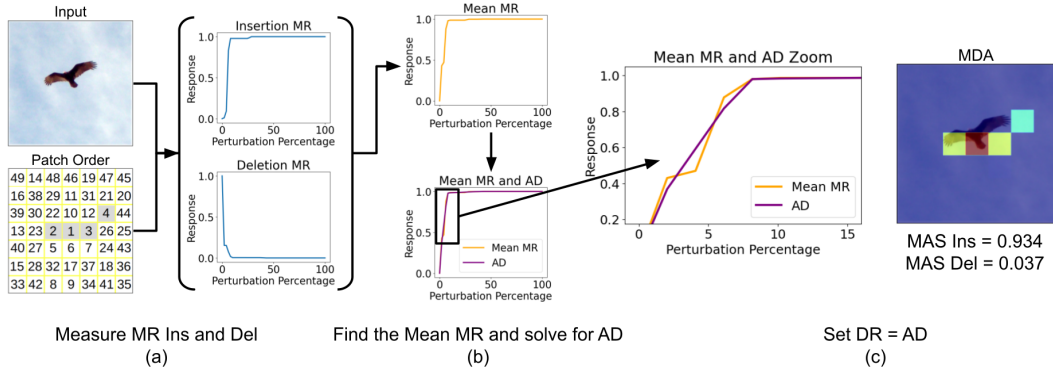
Input

Patch Order

| 49 | 14 | 48 | 46 | 19 | 47 | 45 |
|---|---|---|---|---|---|---|
| 16 | 38 | 29 | 18 | 31 | 21 | 20 |
| 39 | 30 | 22 | 10 | 12 | 4 | 44 |
| 13 | 23 | 2 | 1 | 3 | 26 | 25 |
| 40 | 27 | 5 | 6 | 7 | 24 | 43 |
| 15 | 28 | 32 | 17 | 37 | 18 | 36 |
| 33 | 42 | 8 | 9 | 34 | 41 | 35 |

Insertion MR
Response
1.0
0.5
0.0
0
50
100
Perturbation Percentage

Deletion MR
Response
1.0
0.5
0.0
0
50
100
Perturbation Percentage

Measure MR Ins and Del
(a)

Mean MR
Response
1.0
0.8
0.6
0.4
0.2
0
50
100
Perturbation Percentage

Mean MR and AD
Response
1.0
0.5
0.0
0
50
100
Perturbation Percentage
Mean MR
AD

Find the Mean MR and solve for AD
(b)

Mean MR and AD Zoom
Response
1.0
0.8
0.6
0.4
0.2
0
5
10
15
Perturbation Percentage
Mean MR
AD

MDA
MAS Ins = 0.934
MAS Del = 0.037

Set DR = AD
(c)